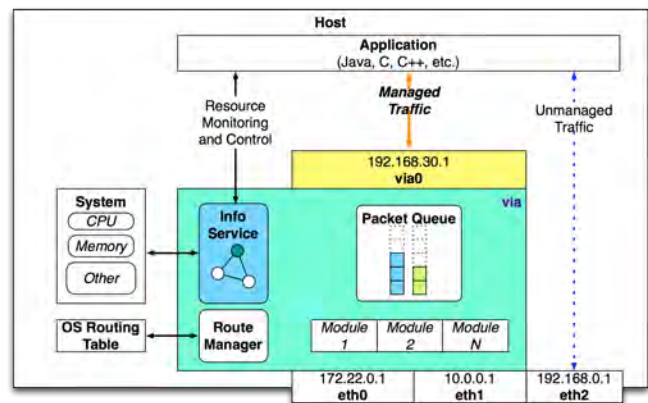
Host

Application
(Java, C, C++, etc.)

Resource Monitoring and Control

Managed Traffic

Unmanaged Traffic

192.168.30.1
via0

via

System
CPU
Memory
Other

Info Service

Packet Queue

OS Routing Table

Route Manager

| Module 1 | Module 2 | Module N |
|---|---|---|

| 172.22.0.1 eth0 | 10.0.0.1 eth1 | 192.168.0.1 eth2 |
|---|---|---|